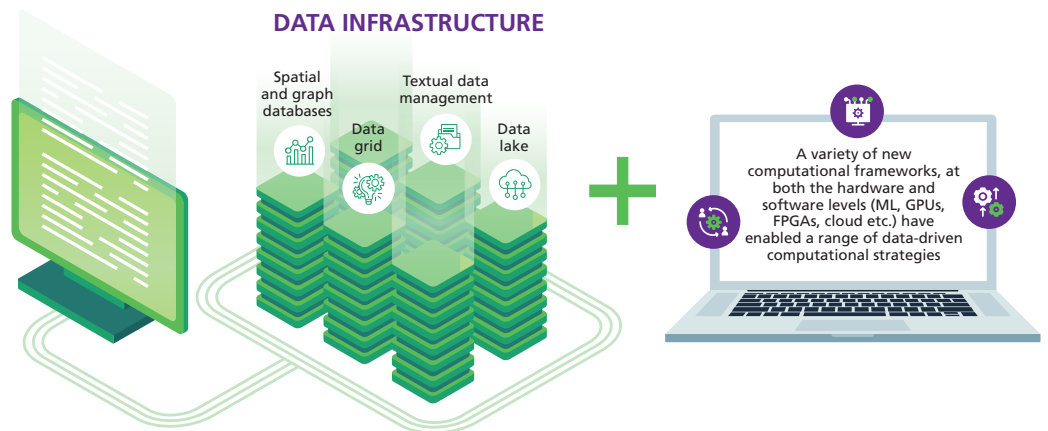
DATA INFRASTRUCTURE

Spatial and graph databases

Data grid

Textual data management

Data lake

A variety of new computational frameworks, at both the hardware and software levels (ML, GPUs, FPGAs, cloud etc.) have enabled a range of data-driven computational strategies